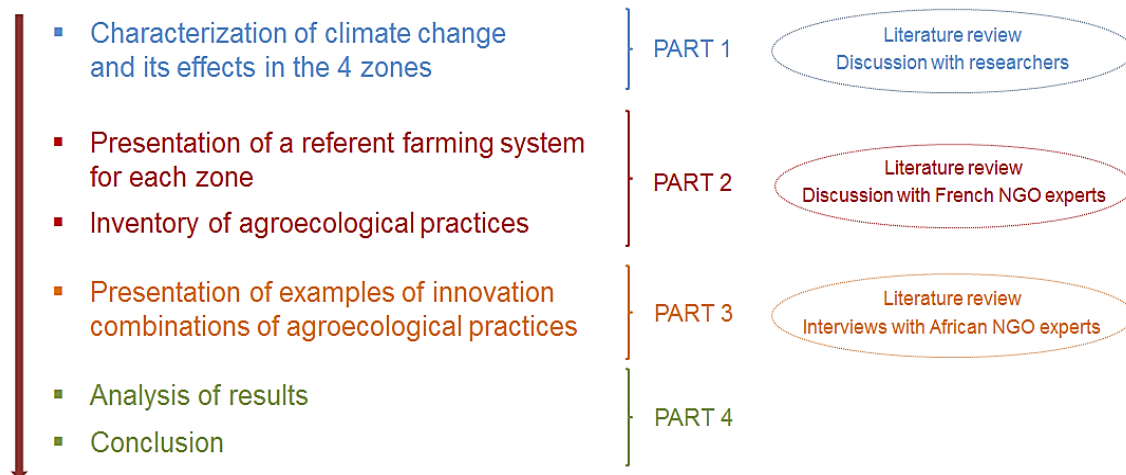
- Characterization of climate change and its effects in the 4 zones

PART 1

Literature review
Discussion with researchers

- Presentation of a referent farming system for each zone
- Inventory of agroecological practices

PART 2

Literature review
Discussion with French NGO experts

- Presentation of examples of innovation combinations of agroecological practices

PART 3

Literature review
Interviews with African NGO experts

- Analysis of results
- Conclusion

PART 4